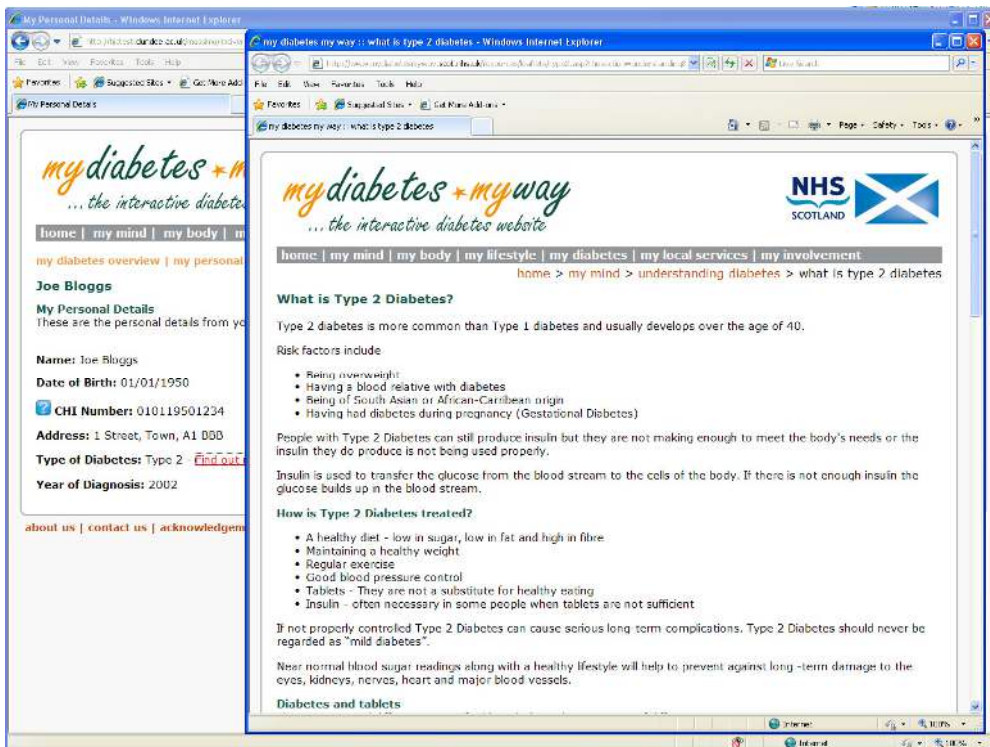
My Personal Details - Windows Internet Explorer

File Edit View Favorites Tools Help

Favorites Suggested Sites Get More Add-ons

My Personal Details

mydiabetes + m
... the interactive diabete

home | my mind | my body | m

my diabetes overview | my personal

Joe Bloggs

My Personal Details
These are the personal details from yo

Name: Joe Bloggs

Date of Birth: 01/01/1950

CHI Number: 010119501234

Address: 1 Street, Town, A1 BBB

Type of Diabetes: Type 2 - Find out

Year of Diagnosis: 2002

about us | contact us | acknowledgem

my diabetes my way :: what is type 2 diabetes - Windows Internet Explorer

File Edit View Favorites Tools Help

Favorites Suggested Sites Get More Add-ons

my diabetes my way :: what is type 2 diabetes

Page Safety Tools

mydiabetes + myway
... the interactive diabetes website

NHS SCOTLAND

home | my mind | my body | my lifestyle | my diabetes | my local services | my involvement

home > my mind > understanding diabetes > what is type 2 diabetes

What is Type 2 Diabetes?

Type 2 diabetes is more common than Type 1 diabetes and usually develops over the age of 40.

Risk factors include

• Being overweight
• Having a blood relative with diabetes
• Being of South Asian or African-Carribean origin
• Having had diabetes during pregnancy (Gestational Diabetes)

People with Type 2 Diabetes can still produce insulin but they are not making enough to meet the body's needs or the insulin they do produce is not being used properly.

Insulin is used to transfer the glucose from the blood stream to the cells of the body. If there is not enough insulin the glucose builds up in the blood stream.

How is Type 2 Diabetes treated?

• A healthy diet - low in sugar, low in fat and high in fibre
• Maintaining a healthy weight
• Regular exercise
• Good blood pressure control
• Tablets - They are not a substitute for healthy eating
• Insulin - often necessary in some people when tablets are not sufficient

If not properly controlled Type 2 Diabetes can cause serious long term complications. Type 2 Diabetes should never be regarded as "mild diabetes".

Near normal blood sugar readings along with a healthy lifestyle will help to prevent against long -term damage to the eyes, kidneys, nerves, heart and major blood vessels.

Diabetes and tablets

Internet 100%

Internet 100%